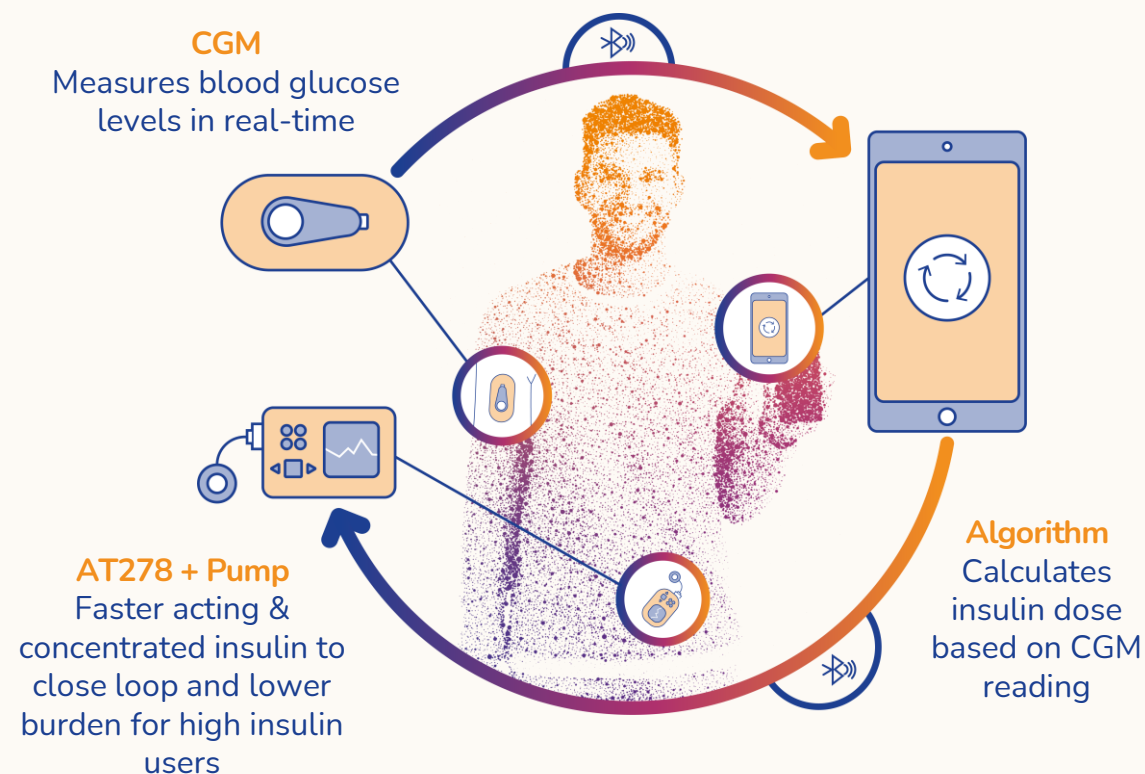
CGM
Measures blood glucose levels in real-time

Algorithm
Calculates insulin dose based on CGM reading

AT278 + Pump
Faster acting & concentrated insulin to close loop and lower burden for high insulin users